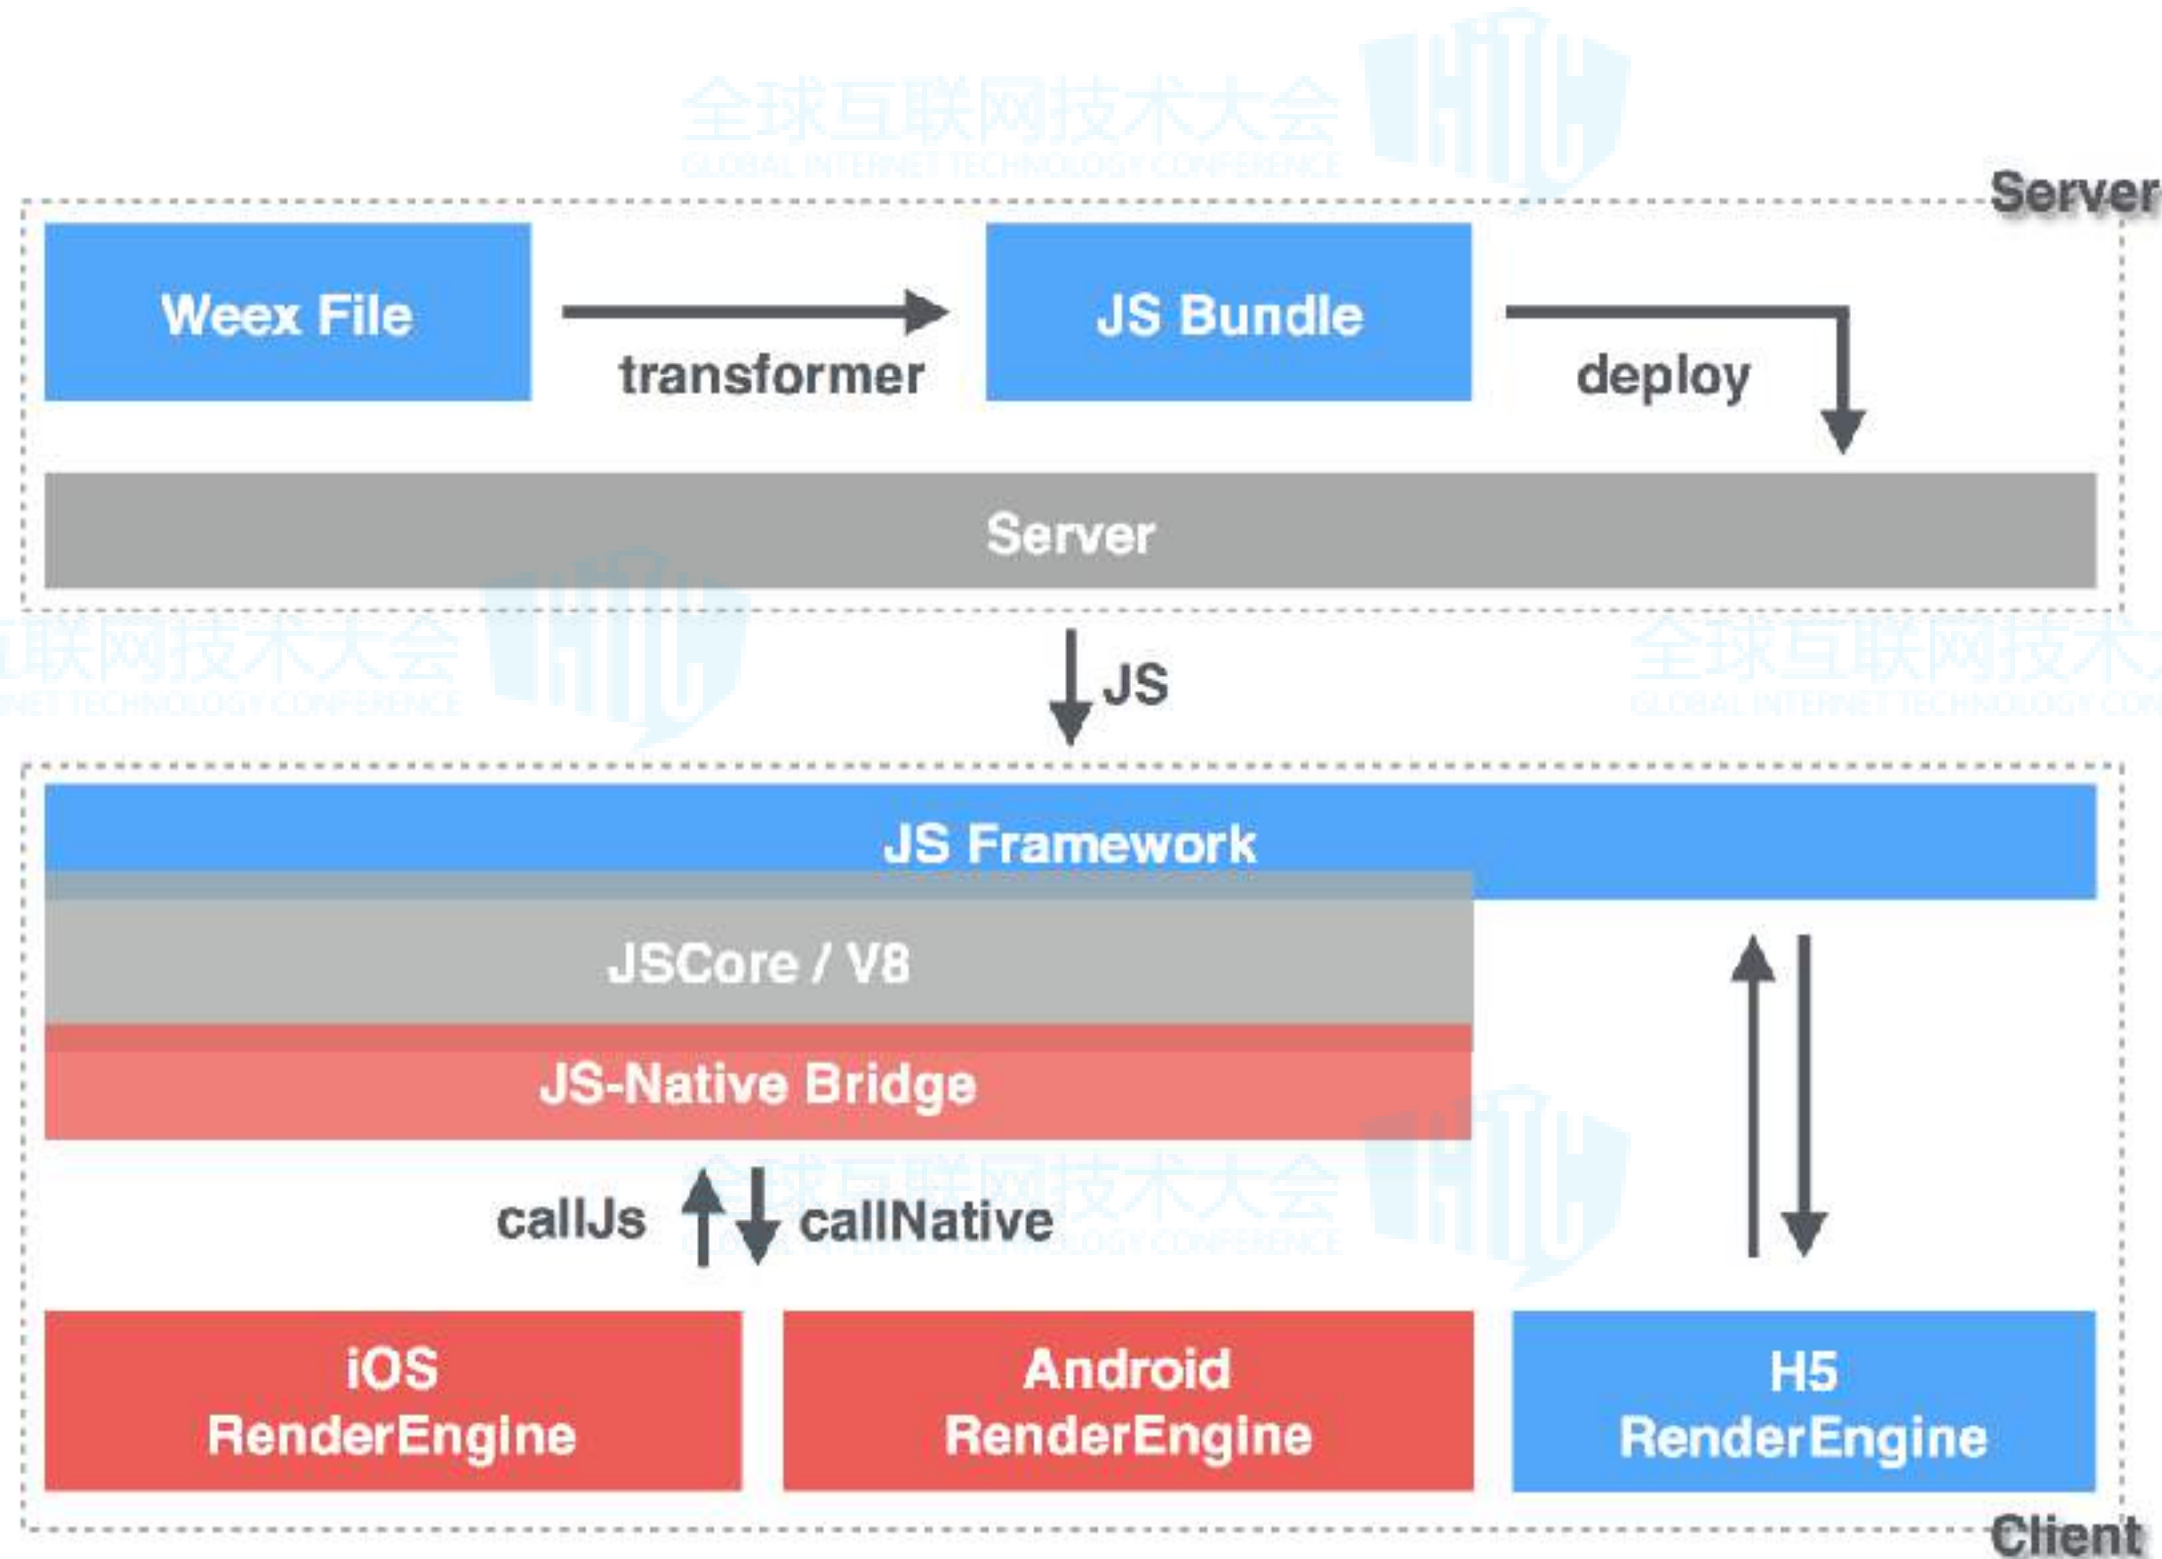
全球互联网技术大会
GLOBAL INTERNET TECHNOLOGY CONFERENCE

Server

Weex File

transformer

JS Bundle

deploy

Server

JS

JS Framework

JSCore / V8

JS-Native Bridge

callJs

callNative

iOS RenderEngine

Android RenderEngine

H5 RenderEngine

Client